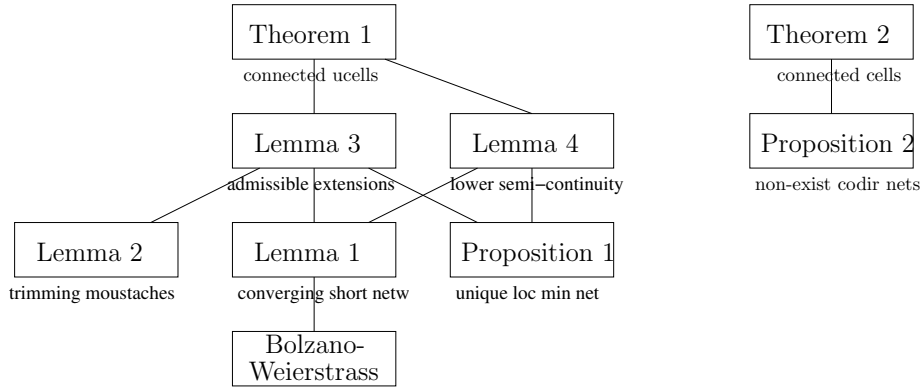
Theorem 1
connected ucells

Theorem 2
connected cells

Lemma 3
admissible extensions

Lemma 4
lower semi−continuity

Proposition 2
non-exist codir nets

Lemma 2
trimming moustaches

Lemma 1
converging short netw

Proposition 1
unique loc min net

Bolzano-Weierstrass